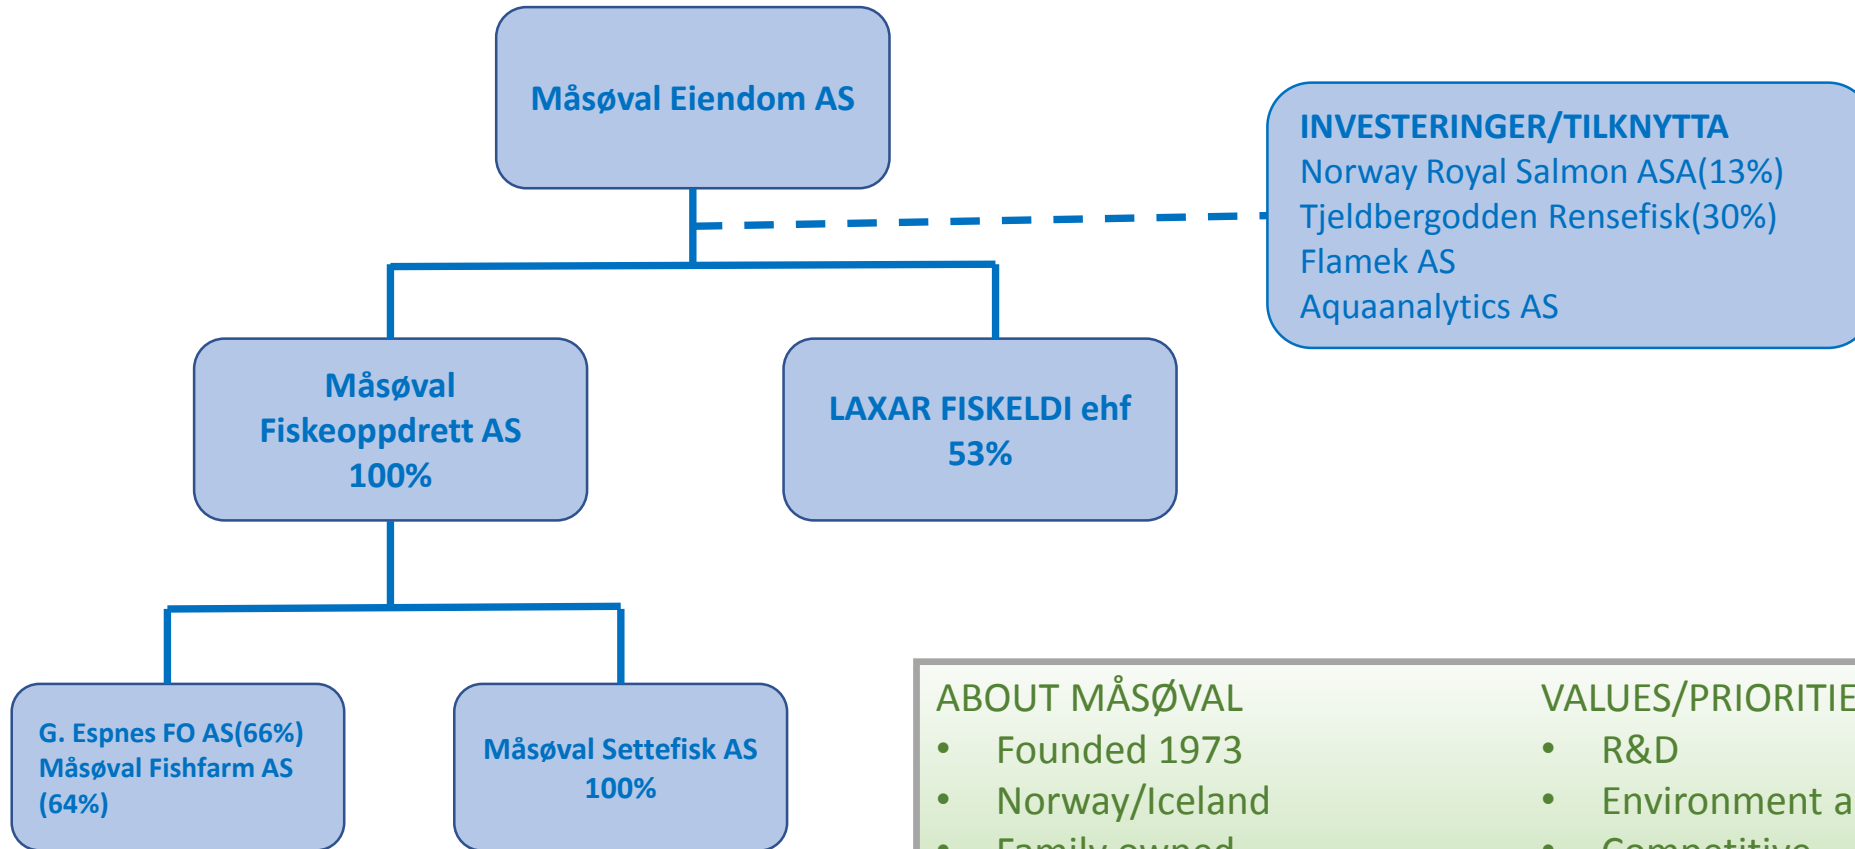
Måsøval Eiendom AS

INVESTERINGER/TILKNYTTA
Norway Royal Salmon ASA(13%)
Tjeldbergodden Rensefisk(30%)
Flamek AS
Aquaanalytics AS

Måsøval Fiskeoppdrett AS 100%

LAXAR FISKELDI ehf 53%

G. Espnes FO AS(66%) Måsøval Fishfarm AS (64%)

Måsøval Settefisk AS 100%

ABOUT MÅSØVAL
• Founded 1973
• Norway/Iceland
• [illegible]

VALUES/PRIORITIE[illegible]
• R&D
• Environment a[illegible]
• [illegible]